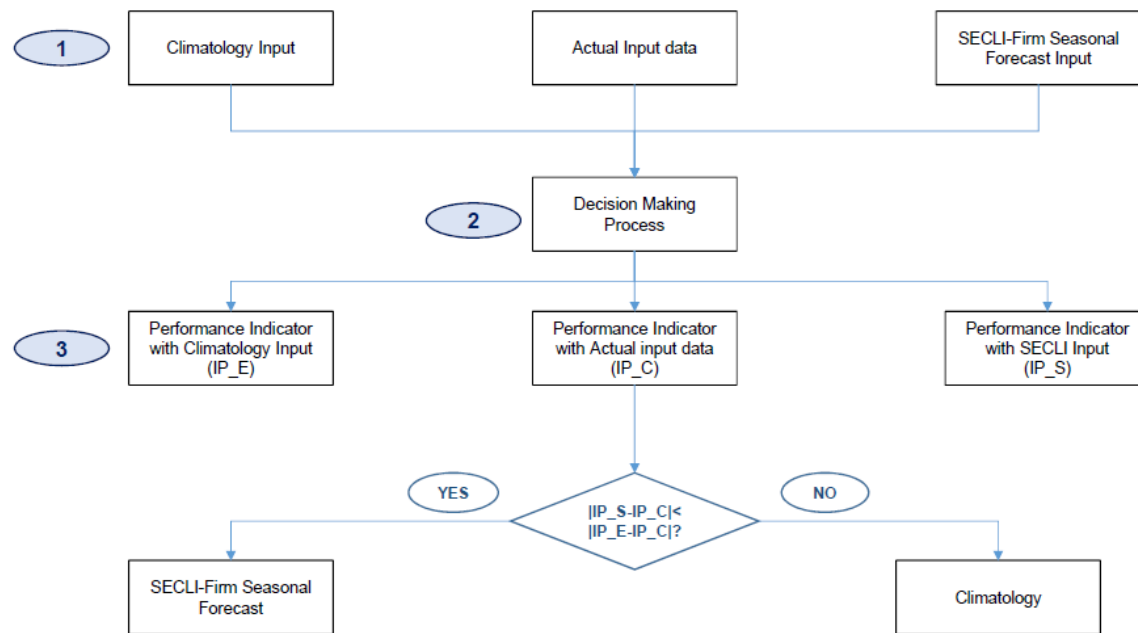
1

Climatology Input

Actual Input data

SECLI-Firm Seasonal Forecast Input

2

Decision Making Process

3

Performance Indicator with Climatology Input (IP_E)

Performance Indicator with Actual input data (IP_C)

Performance Indicator with SECLI Input (IP_S)

YES

|IP_S-IP_C|< |IP_E-IP_C|?

NO

SECLI-Firm Seasonal Forecast

Climatology